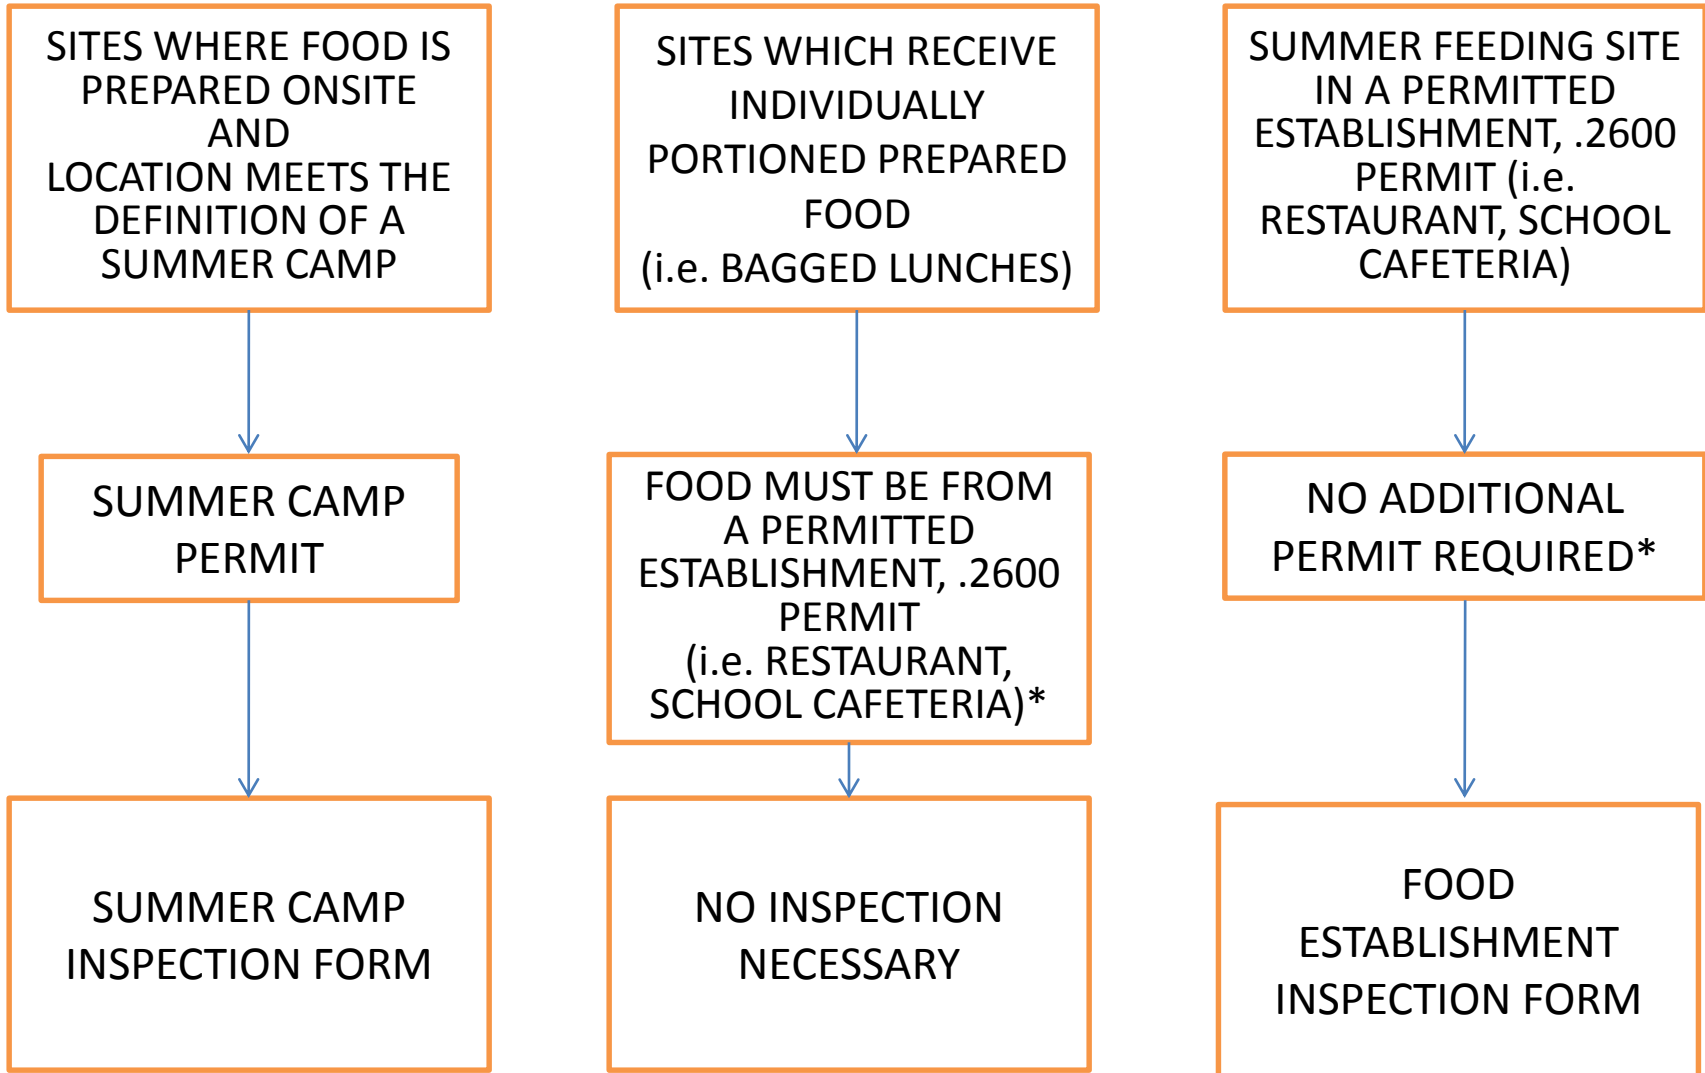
SITES WHERE FOOD IS PREPARED ONSITE AND LOCATION MEETS THE DEFINITION OF A SUMMER CAMP

SUMMER CAMP PERMIT

SUMMER CAMP INSPECTION FORM

SITES WHICH RECEIVE INDIVIDUALLY PORTIONED PREPARED FOOD (i.e. BAGGED LUNCHES)

FOOD MUST BE FROM A PERMITTED ESTABLISHMENT, .2600 PERMIT (i.e. RESTAURANT, SCHOOL CAFETERIA)*

NO INSPECTION NECESSARY

SUMMER FEEDING SITE IN A PERMITTED ESTABLISHMENT, .2600 PERMIT (i.e. RESTAURANT, SCHOOL CAFETERIA)

NO ADDITIONAL PERMIT REQUIRED*

FOOD ESTABLISHMENT INSPECTION FORM